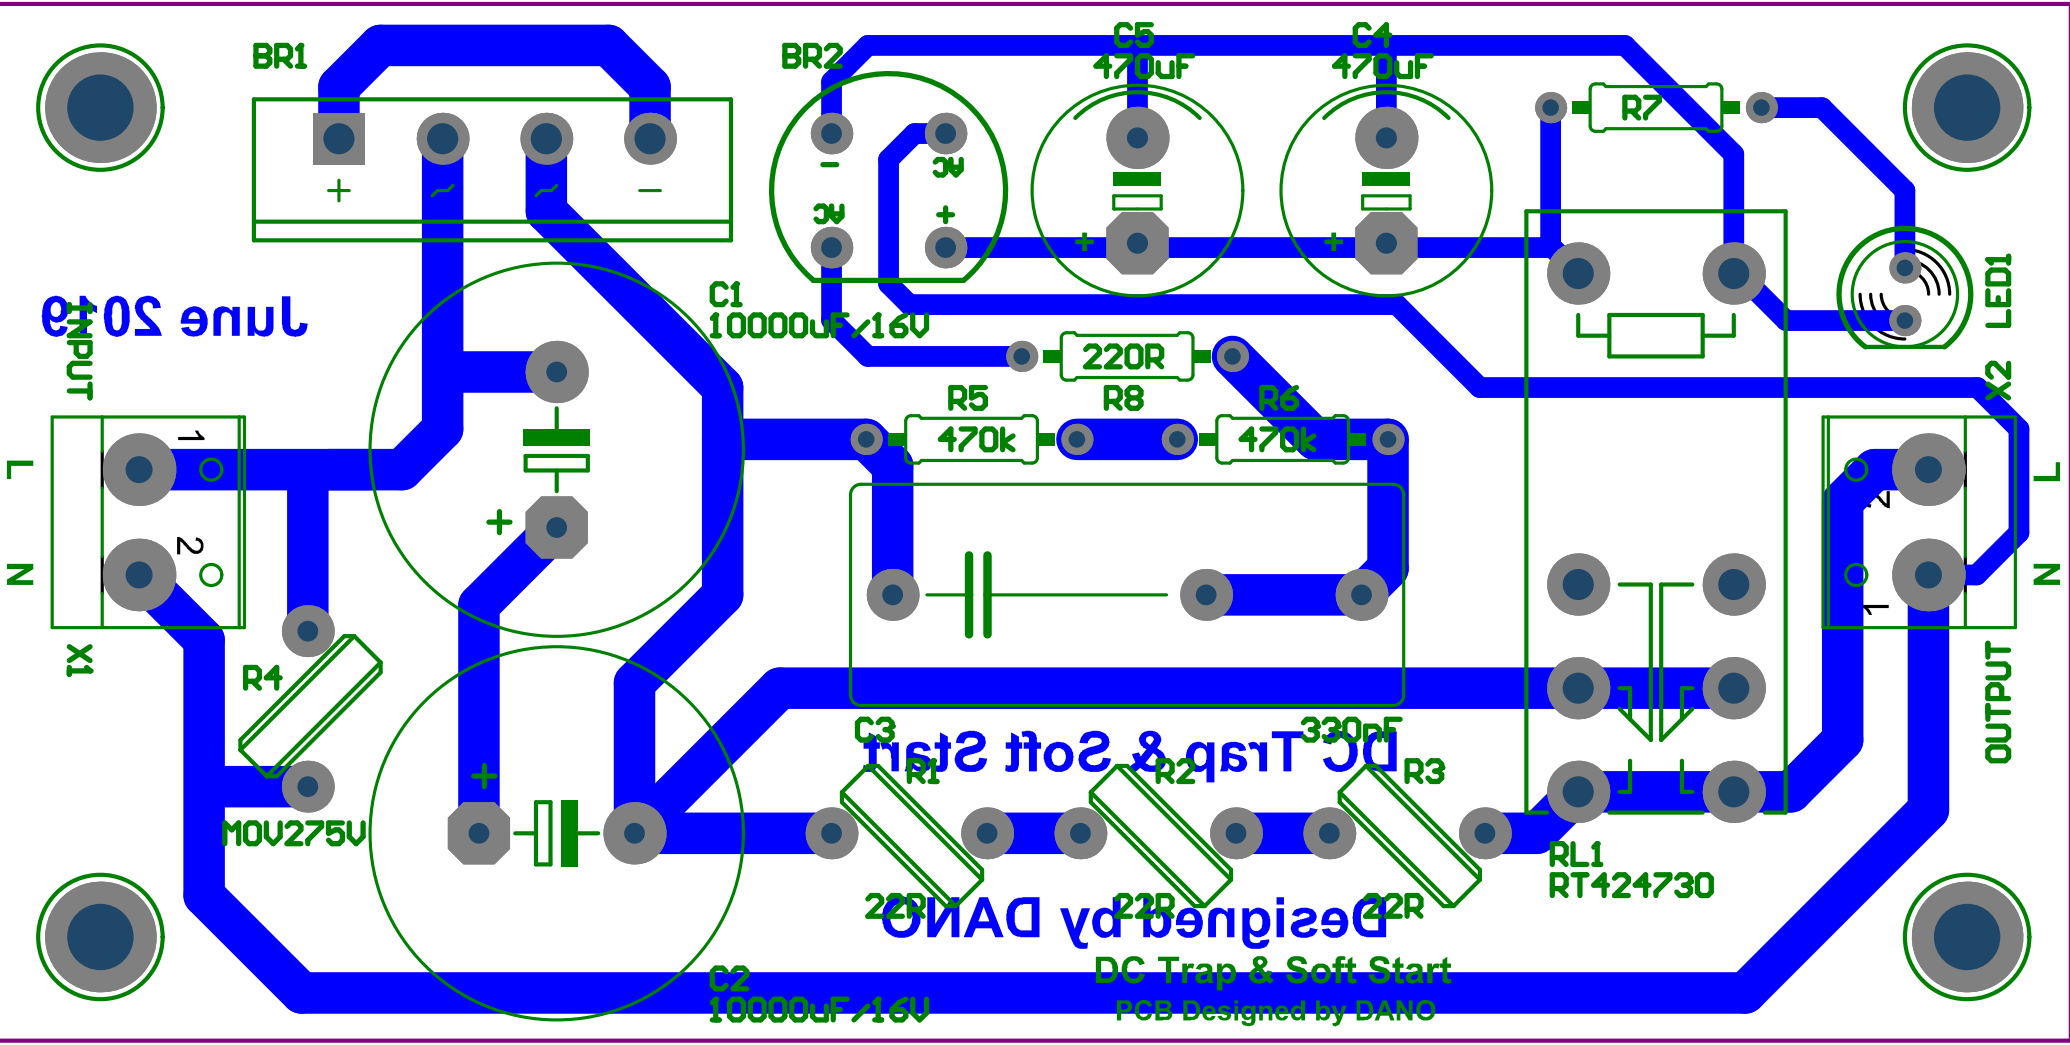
BR1

+

~

~

−

BR2

−

AC

AC

+

C5
470uF

C4
470uF

R7

+

+

LED1

June 2019

INPUT

C1
10000uF/16V

220R

R5

R8

R6

470k

470k

L

N

1

2

X1

X2

L

N

2

1

R4

MOV275V

+

+

+

C3

330nF

DC Trap & Soft Start

R1

R2

R3

22R

22R

22R

Designed by DANO

RL1
RT424730

OUTPUT

C2
10000uF/16V

DC Trap & Soft Start

PCB Designed by DANO